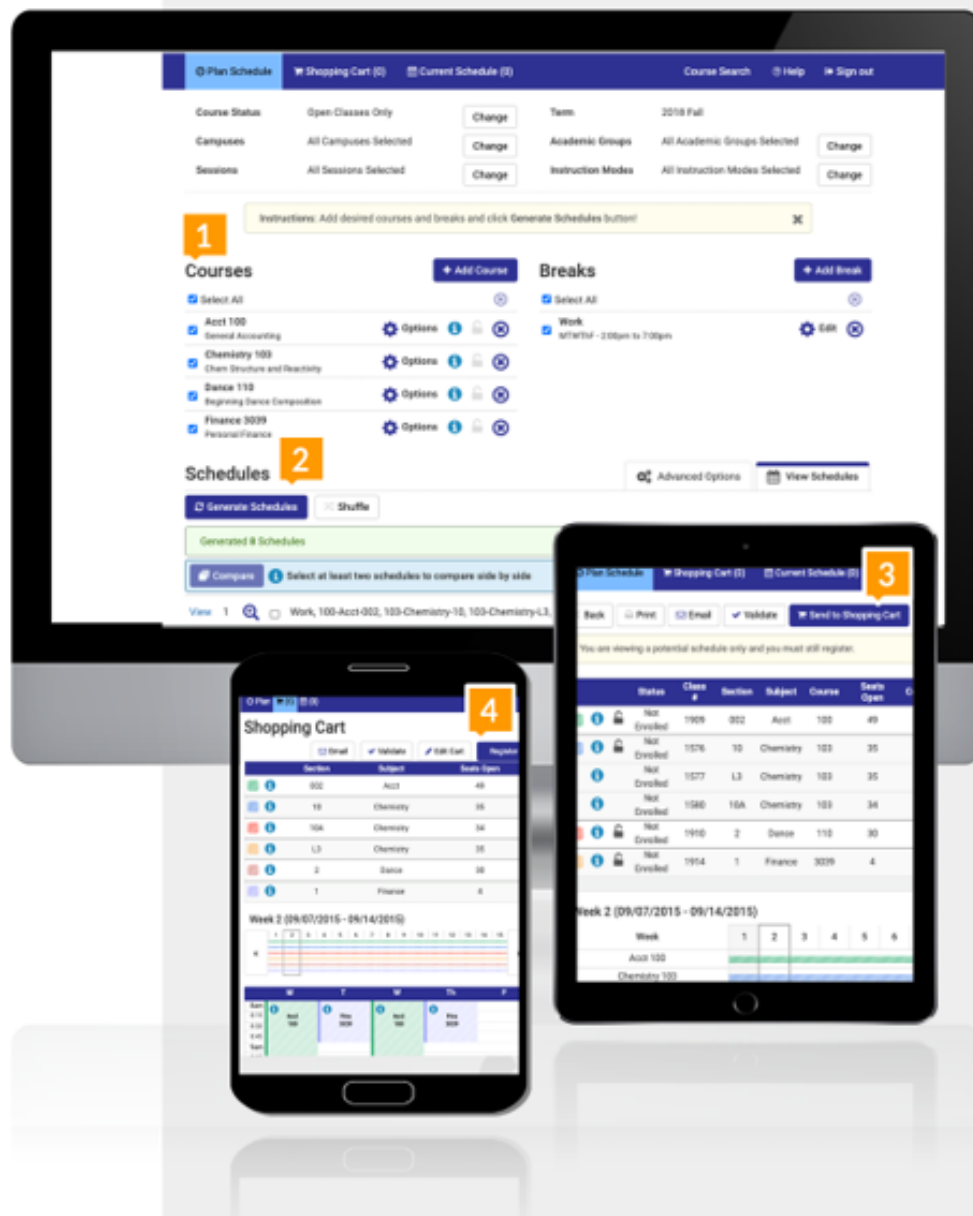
Plan Schedule Shopping Cart (0) Current Schedule (0) Course Search Help Sign out

Course Status Open Classes Only Change
Campuses All Campuses Selected Change
Sessions All Sessions Selected Change
Term 2018 Fall
Academic Groups All Academic Groups Selected Change
Instruction Modes All Instruction Modes Selected Change

Instructions: Add desired courses and breaks and click Generate Schedules button!

1

Courses + Add Course
Select All
Acct 100 General Accounting Options
Chemistry 103 Chem Structure and Reactivity Options
Dance 110 Beginning Dance Composition Options
Finance 3039 Personal Finance Options

Breaks + Add Break
Select All
Work MTWThF - 2:00pm to 7:00pm Edit

Schedules 2
Advanced Options View Schedules
Generate Schedules Shuffle
Generated 8 Schedules
Compare Select at least two schedules to compare side by side
View 1 Work, 100-Acct-002, 103-Chemistry-10, 103-Chemistry-L3,

Plan Schedule Shopping Cart (0) Current Schedule (0) 3
Back Print Email Validate Send to Shopping Cart
You are viewing a potential schedule only and you must still register.

| Status | Class # | Section | Subject | Course | Seats Open |
|---|---|---|---|---|---|
| Not Enrolled | 1909 | 002 | Acct | 100 | 49 |
| Not Enrolled | 1576 | 10 | Chemistry | 103 | 35 |
| Not Enrolled | 1577 | L3 | Chemistry | 103 | 35 |
| Not Enrolled | 1580 | 10A | Chemistry | 103 | 34 |
| Not Enrolled | 1910 | 2 | Dance | 110 | 30 |
| Not Enrolled | 1914 | 1 | Finance | 3039 | 4 |

Week 2 (09/07/2015 - 09/14/2015)
Week 1 2 3 4 5 6
Acct 100
Chemistry 103

Plan (0)
4
Shopping Cart
Email Validate Edit Cart Register

| Section | Subject | Seats Open |
|---|---|---|
| 002 | Acct | 49 |
| 10 | Chemistry | 35 |
| 10A | Chemistry | 34 |
| L3 | Chemistry | 35 |
| 2 | Dance | 30 |
| 1 | Finance | 4 |

Week 2 (09/07/2015 - 09/14/2015)
M T W Th F
Acct 100 Fins 3039 Acct 100 Fins 3039